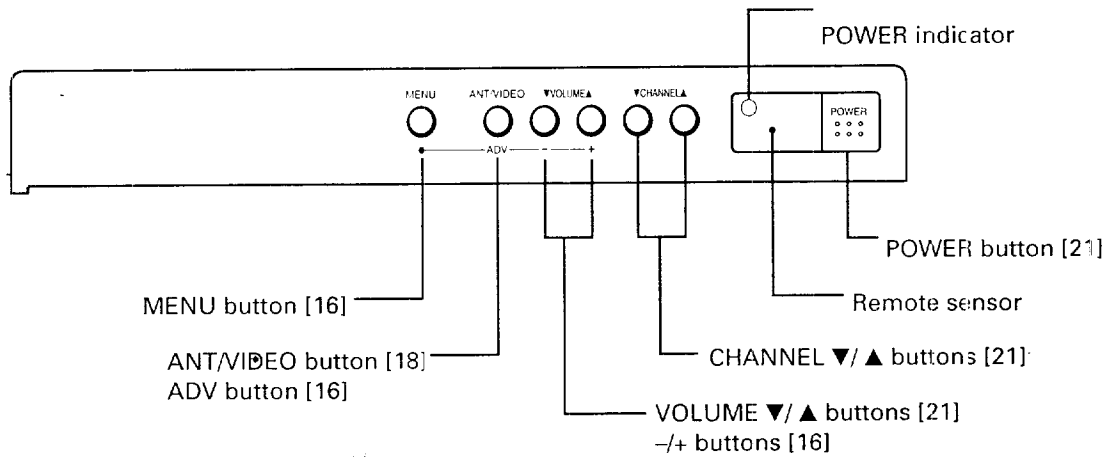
POWER indicator

MENU

ANT/VIDEO

▼VOLUME▲

▼CHANNEL▲

POWER

ADV

–

+

POWER button [21]

MENU button [16]

Remote sensor

ANT/VIDEO button [18]
ADV button [16]

CHANNEL ▼/ ▲ buttons [21]

VOLUME ▼/ ▲ buttons [21]
–/+ buttons [16]